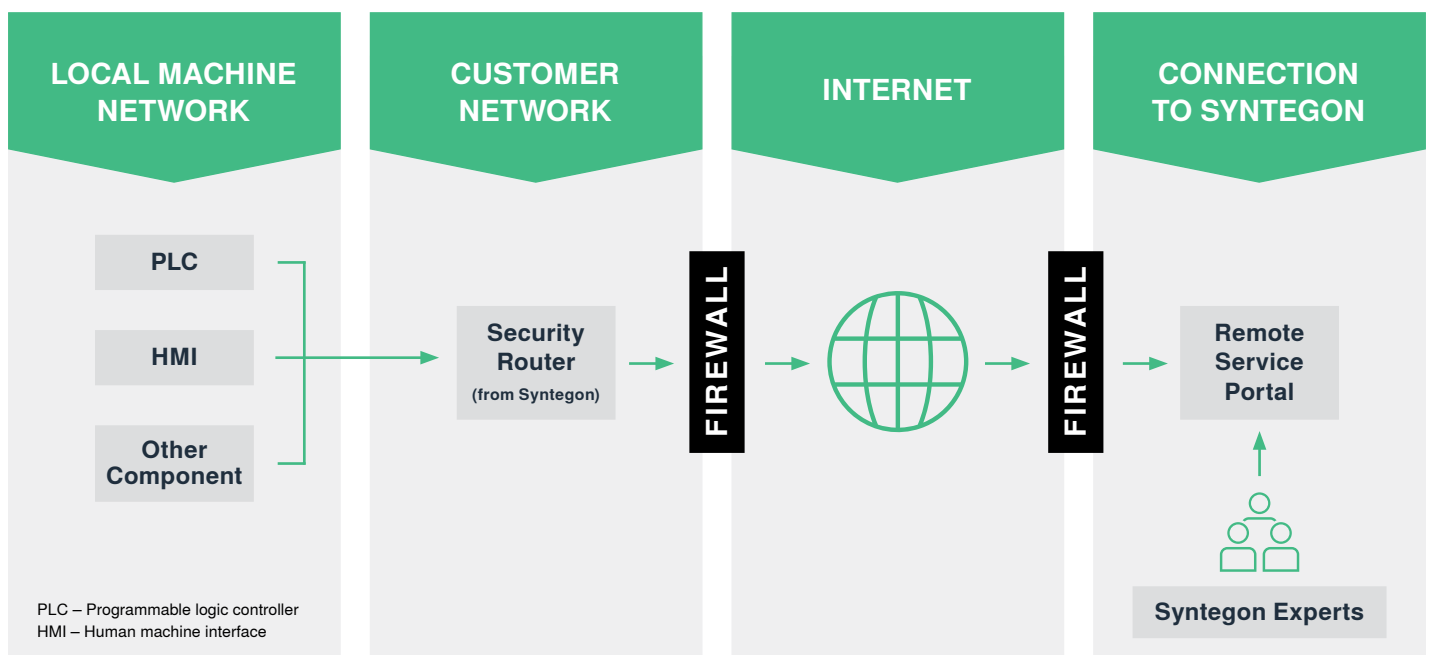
LOCAL MACHINE NETWORK

PLC

HMI

Other Component

PLC – Programmable logic controller
HMI – Human machine interface

CUSTOMER NETWORK

Security Router
(from Syntegon)

FIREWALL

INTERNET

FIREWALL

CONNECTION TO SYNTEGON

Remote Service Portal

Syntegon Experts